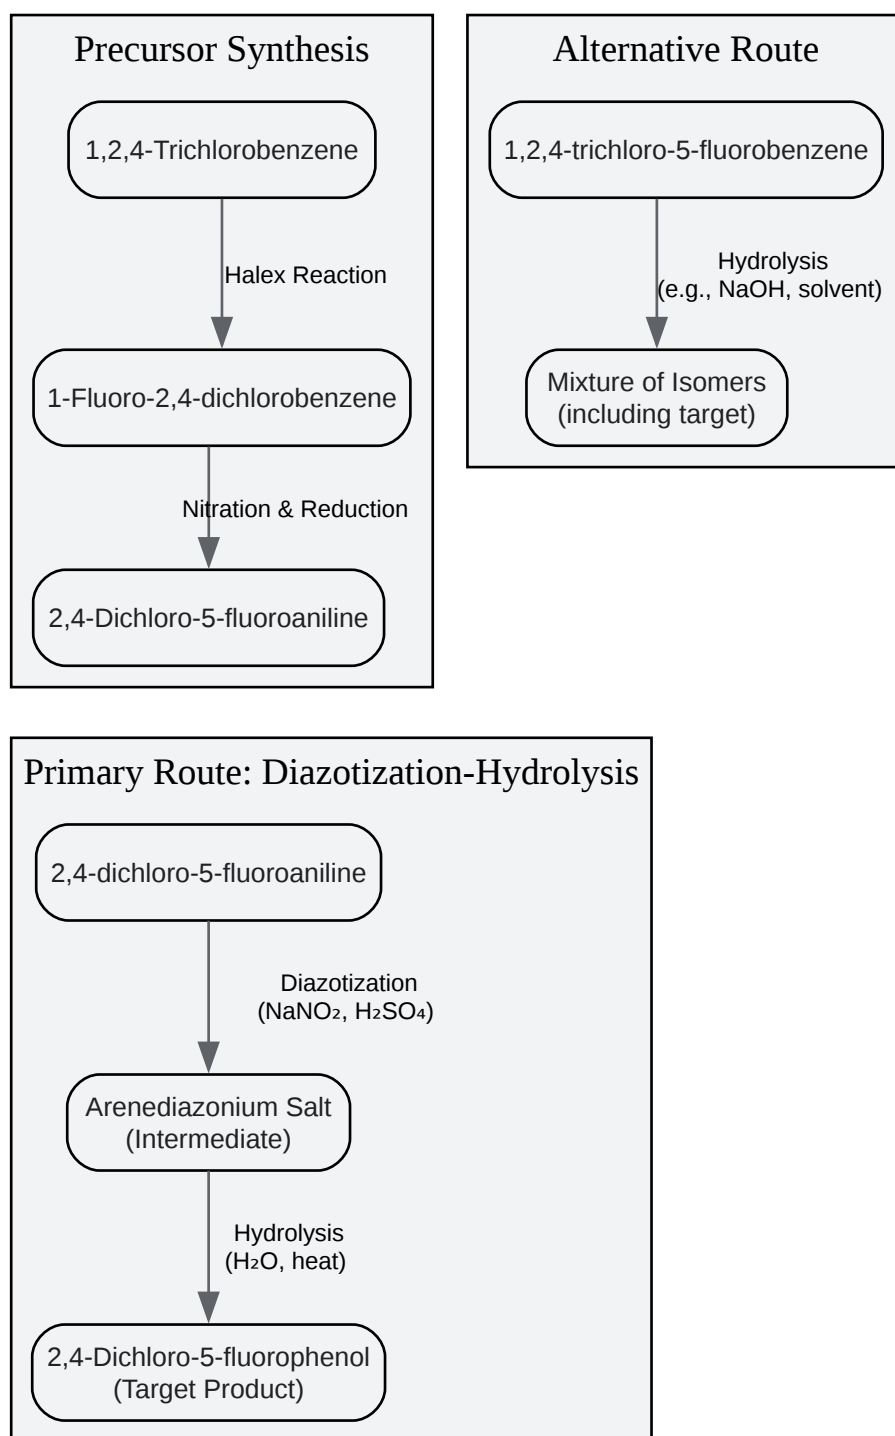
Precursor Synthesis

1,2,4-Trichlorobenzene

Halex Reaction

1-Fluoro-2,4-dichlorobenzene

Nitration & Reduction

2,4-Dichloro-5-fluoroaniline

Alternative Route

1,2,4-trichloro-5-fluorobenzene

Hydrolysis
(e.g., NaOH, solvent)

Mixture of Isomers
(including target)

Primary Route: Diazotization-Hydrolysis

2,4-dichloro-5-fluoroaniline

Diazotization
($NaNO_2$, $H_2SO_4$)

Arenediazonium Salt
(Intermediate)

Hydrolysis
($H_2O$, heat)

2,4-Dichloro-5-fluorophenol
(Target Product)